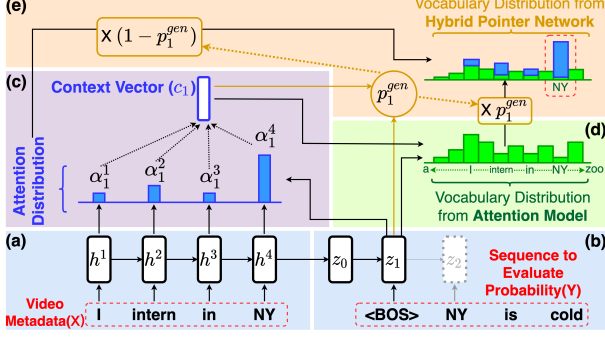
(e)

X $(1-p_1^{gen})$

Vocabulary Distribution from Hybrid Pointer Network

NY

(c)

Context Vector ($c_1$)

$p_1^{gen}$

X $p_1^{gen}$

(d)

$\alpha_1^4$

$\alpha_1^1$ $\alpha_1^2$ $\alpha_1^3$

Attention Distribution

a I intern in NY zoo

Vocabulary Distribution from Attention Model

(a)

$h^1$ $h^2$ $h^3$ $h^4$

$z_0$ $z_1$ $z_2$

(b)

Sequence to Evaluate Probability(Y)

Video Metadata(X)

I intern in NY

<BOS> NY is cold